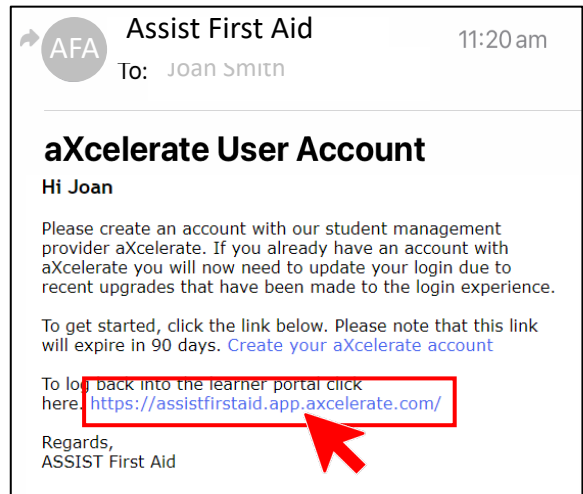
AFA

Assist First Aid

11:20 am

To: Joan Smith

aXcelerate User Account

Hi Joan

Please create an account with our student management provider aXcelerate. If you already have an account with aXcelerate you will now need to update your login due to recent upgrades that have been made to the login experience.

To get started, click the link below. Please note that this link will expire in 90 days. Create your aXcelerate account

To log back into the learner portal click here. https://assistfirstaid.app.axcelerate.com/

Regards,
ASSIST First Aid